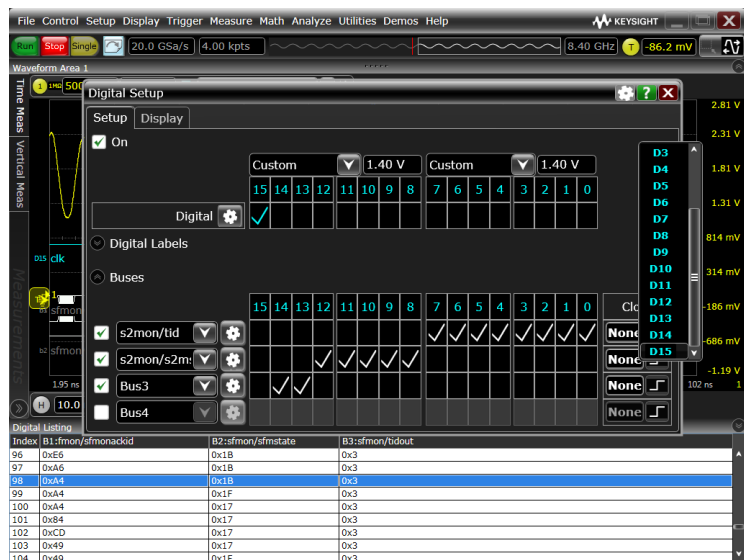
File Control Setup Display Trigger Measure Math Analyze Utilities Demos Help

KEYSIGHT

Run Stop Single 20.0 GSa/s 4.00 kpts 8.40 GHz T -86.2 mV

Waveform Area 1

1 1MΩ 500

Time Meas Vertical Meas Measurements

D15 clk

sfmon

sfmon

1.95 ns

H 10.0

Digital Setup

Setup Display

On

Custom 1.40 V Custom 1.40 V

| 15 | 14 | 13 | 12 | 11 | 10 | 9 | 8 | 7 | 6 | 5 | 4 | 3 | 2 | 1 | 0 |
|---|---|---|---|---|---|---|---|---|---|---|---|---|---|---|---|

Digital

Digital Labels

Buses

| 15 | 14 | 13 | 12 | 11 | 10 | 9 | 8 | 7 | 6 | 5 | 4 | 3 | 2 | 1 | 0 |
|---|---|---|---|---|---|---|---|---|---|---|---|---|---|---|---|

s2mon/tid

s2mon/s2m

Bus3

Bus4

Clo

None

None

None

None

D3
D4
D5
D6
D7
D8
D9
D10
D11
D12
D13
D14
D15

2.81 V
2.31 V
1.81 V
1.31 V
814 mV
314 mV
-186 mV
-686 mV
-1.19 V

102 ns 1

Digital Listing

| Index | B1:fmon/sfmonackid | B2:sfmon/sfmstate | B3:sfmon/tidout |
|---|---|---|---|
| 96 | 0xE6 | 0x1B | 0x3 |
| 97 | 0xA6 | 0x1B | 0x3 |
| 98 | 0xA4 | 0x1B | 0x3 |
| 99 | 0xA4 | 0x1F | 0x3 |
| 100 | 0xA4 | 0x17 | 0x3 |
| 101 | 0x84 | 0x17 | 0x3 |
| 102 | 0xCD | 0x17 | 0x3 |
| 103 | 0x49 | 0x17 | 0x3 |
| 104 | 0x49 | 0x1F | 0x3 |